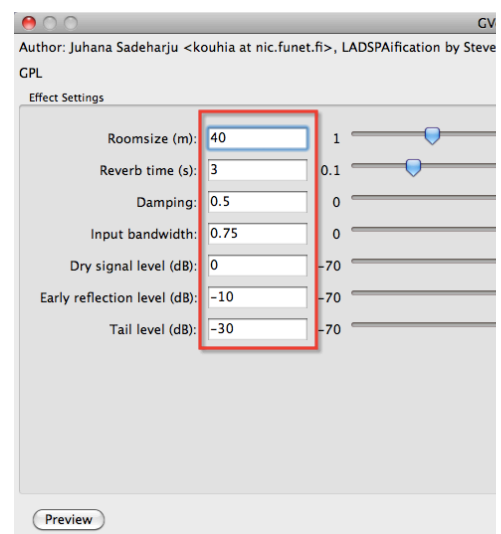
GV

Author: Juhana Sadeharju <kouhia at nic.funet.fi>, LADSPAification by Steve

GPL

Effect Settings

Roomsize (m): 40 1

Reverb time (s): 3 0.1

Damping: 0.5 0

Input bandwidth: 0.75 0

Dry signal level (dB): 0 -70

Early reflection level (dB): -10 -70

Tail level (dB): -30 -70

Preview